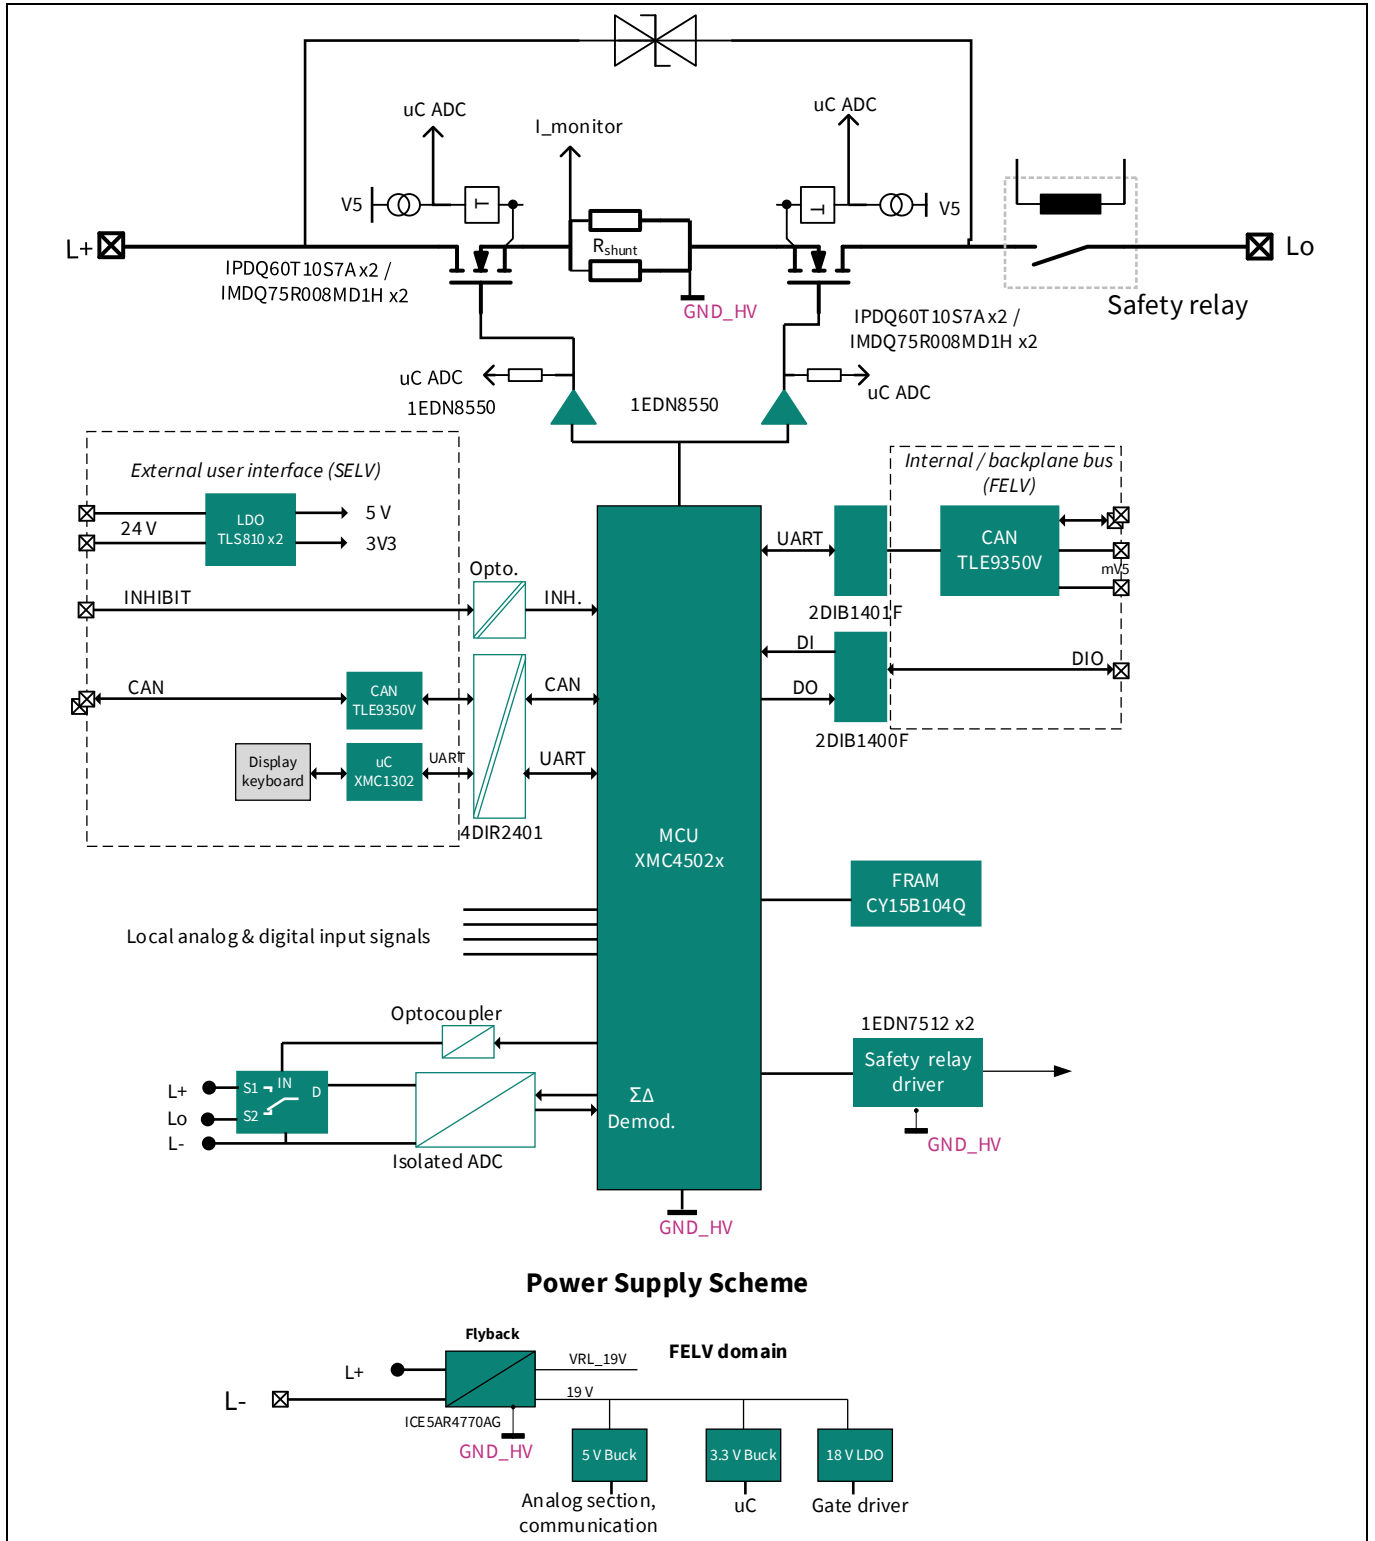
uC ADC

I_monitor

uC ADC

V5

V5

L+

$R_{shunt}$

Lo

IPDQ60T10S7A x2 /
IMDQ75R008MD1H x2

GND_HV

Safety relay

IPDQ60T10S7A x2 /
IMDQ75R008MD1H x2

uC ADC

1EDN8550

1EDN8550

uC ADC

External user interface (SELV)

24 V

LDO
TLS810 x2

5 V

3V3

Internal / backplane bus (FELV)

UART

CAN
TLE9350V

mV5

Opto.

INHIBIT

INH.

2DIB1401F

DI

DIO

CAN

CAN
TLE9350V

CAN

DO

2DIB1400F

Display keyboard

uC
XMC1302

UART

UART

4DIR2401

MCU
XMC4502x

FRAM
CY15B104Q

Local analog & digital input signals

Optocoupler

1EDN7512 x2

Safety relay driver

L+

S1

IN

D

Lo

S2

ΣΔ
Demod.

L-

Isolated ADC

GND_HV

GND_HV

Power Supply Scheme

Flyback

L+

VRL_19V

FELV domain

L-

19 V

ICE5AR4770AG

GND_HV

5 V Buck

3.3 V Buck

18 V LDO

Analog section, communication

uC

Gate driver